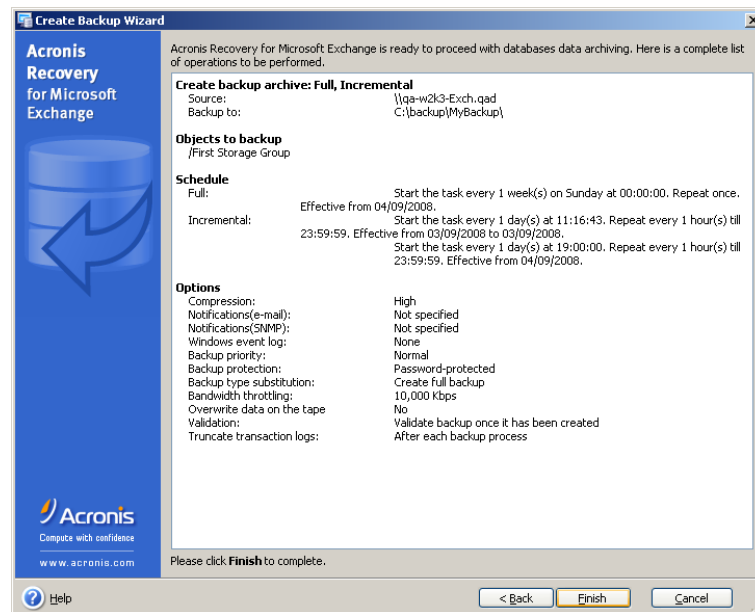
Create Backup Wizard

Acronis Recovery for Microsoft Exchange

Acronis Recovery for Microsoft Exchange is ready to proceed with databases data archiving. Here is a complete list of operations to be performed.

Create backup archive: Full, Incremental
Source: \\qa-w2k3-Exch.qad
Backup to: C:\backup\MyBackup\

Objects to backup
/First Storage Group

Schedule
Full: Start the task every 1 week(s) on Sunday at 00:00:00. Repeat once. Effective from 04/09/2008.
Incremental: Start the task every 1 day(s) at 11:16:43. Repeat every 1 hour(s) till 23:59:59. Effective from 03/09/2008 to 03/09/2008.
Start the task every 1 day(s) at 19:00:00. Repeat every 1 hour(s) till 23:59:59. Effective from 04/09/2008.

Options
Compression: High
Notifications(e-mail): Not specified
Notifications(SNMP): Not specified
Windows event log: None
Backup priority: Normal
Backup protection: Password-protected
Backup type substitution: Create full backup
Bandwidth throttling: 10,000 Kbps
Overwrite data on the tape No
Validation: Validate backup once it has been created
Truncate transaction logs: After each backup process

Acronis
Compute with confidence
www.acronis.com

Please click Finish to complete.

Help
< Back
Finish
Cancel